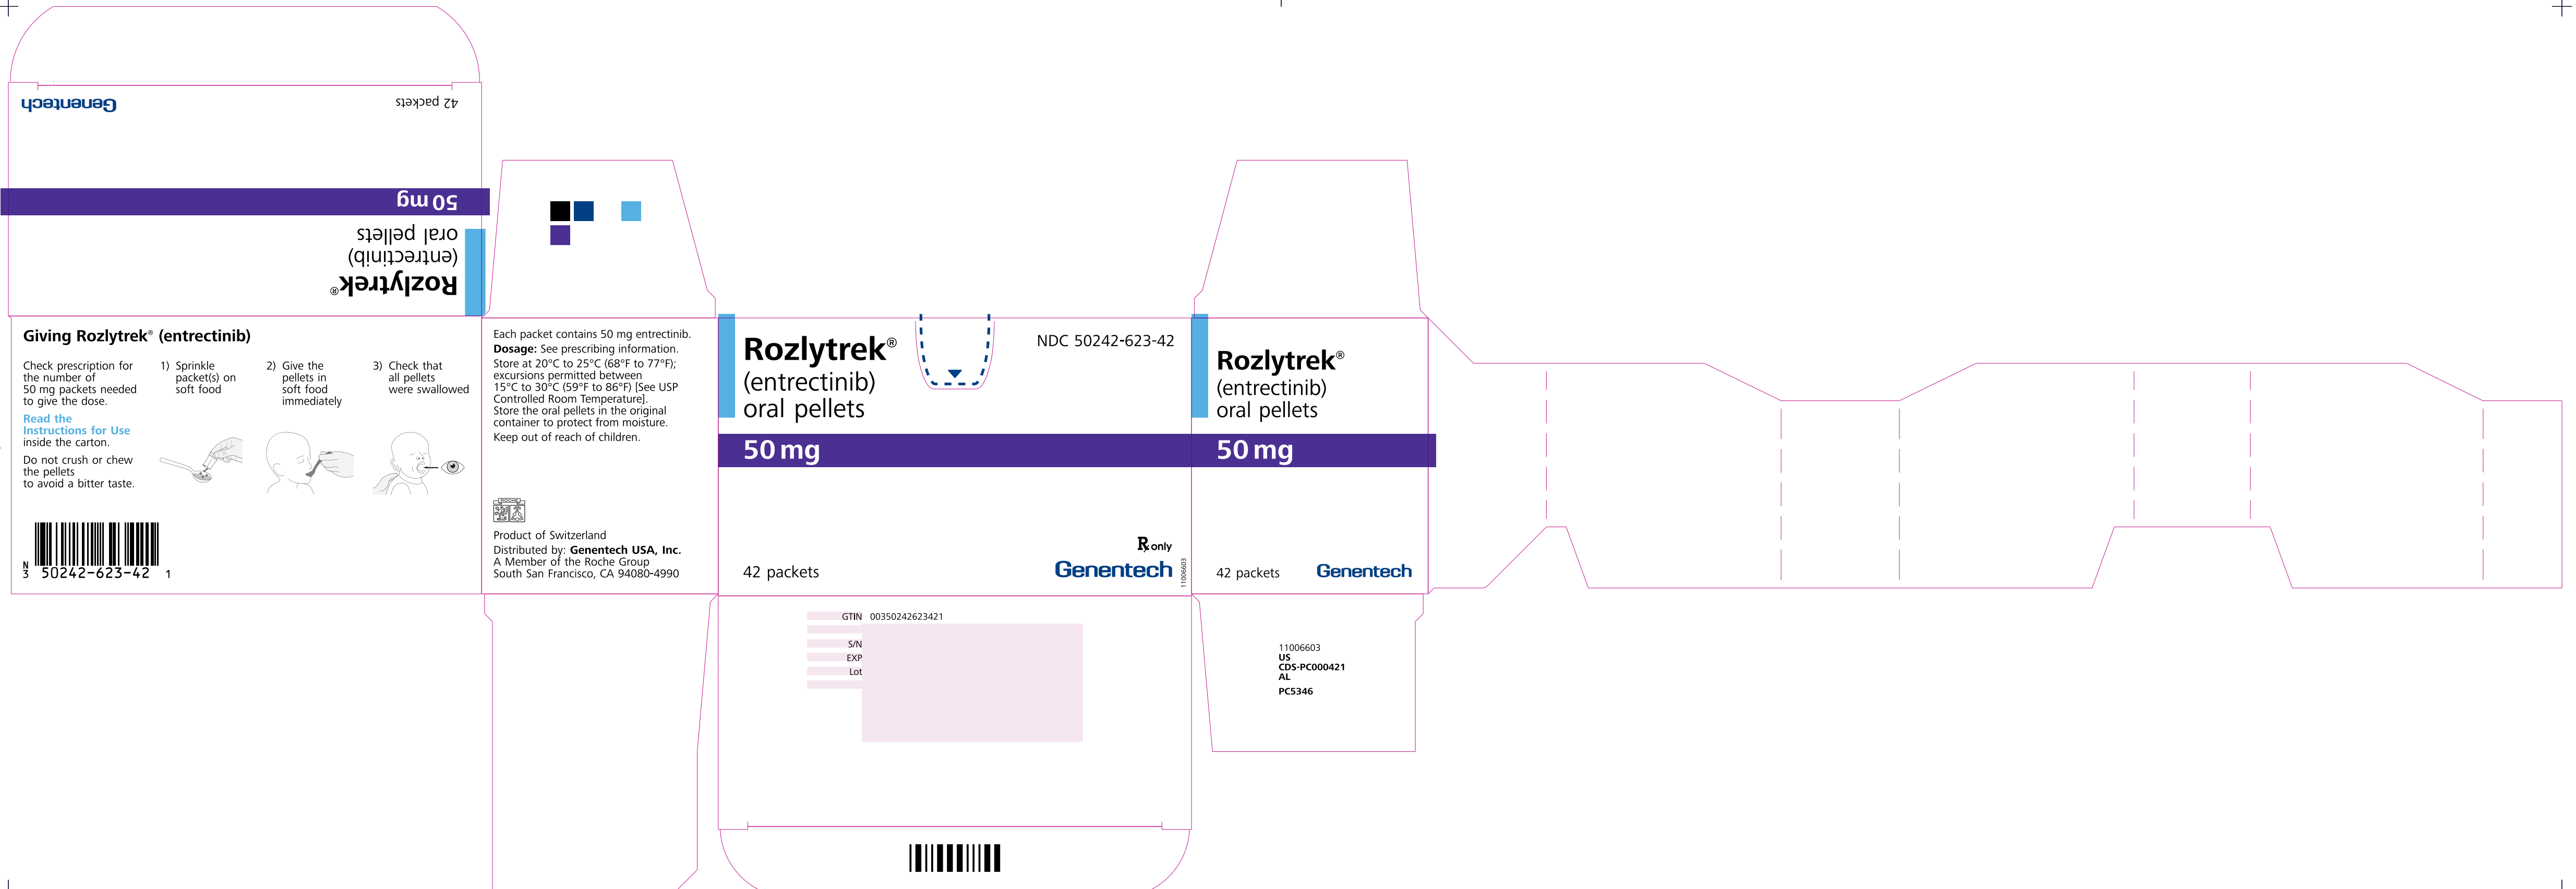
Genentech

42 packets

50 mg

oral pellets

(entrectinib)

Rozlytrek®

Giving Rozlytrek® (entrectinib)

Check prescription for the number of 50 mg packets needed to give the dose.

Read the Instructions for Use inside the carton.

Do not crush or chew the pellets to avoid a bitter taste.

1) Sprinkle packet(s) on soft food

2) Give the pellets in soft food immediately

3) Check that all pellets were swallowed

N 3 50242-623-42 1

Each packet contains 50 mg entrectinib.

Dosage: See prescribing information.

Store at 20°C to 25°C (68°F to 77°F); excursions permitted between 15°C to 30°C (59°F to 86°F) [See USP Controlled Room Temperature].

Store the oral pellets in the original container to protect from moisture.

Keep out of reach of children.

Product of Switzerland

Distributed by: Genentech USA, Inc.
A Member of the Roche Group
South San Francisco, CA 94080-4990

Rozlytrek®
(entrectinib)
oral pellets

NDC 50242-623-42

50 mg

42 packets

℞ only

Genentech

11006603

Rozlytrek®
(entrectinib)
oral pellets

50 mg

42 packets

Genentech

GTIN 00350242623421

S/N

EXP

Lot

11006603
US
CDS-PC000421
AL
PC5346